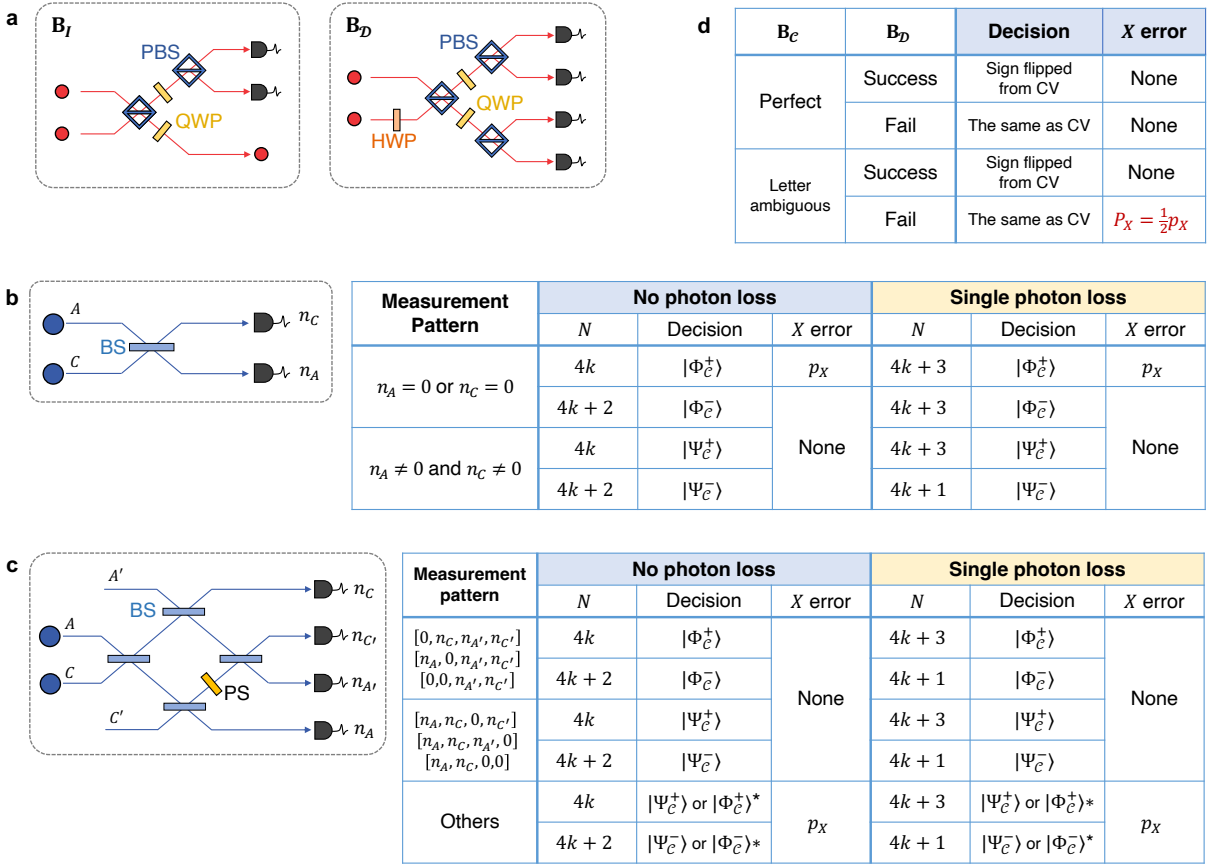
a

$\mathbf{B}_{\mathcal{I}}$

PBS

QWP

$\mathbf{B}_{\mathcal{D}}$

PBS

QWP

HWP

d

| $\mathbf{B}_{\mathcal{C}}$ | $\mathbf{B}_{\mathcal{D}}$ | Decision | $X$ error |
|---|---|---|---|
| Perfect | Success | Sign flipped from CV | None |
| | Fail | The same as CV | None |
| Letter ambiguous | Success | Sign flipped from CV | None |
| | Fail | The same as CV | $P_X = \frac{1}{2}p_X$ |

b

$A$

$C$

BS

$n_C$

$n_A$

| Measurement Pattern | No photon loss | | | Single photon loss | | |
|---|---|---|---|---|---|---|
| | $N$ | Decision | $X$ error | $N$ | Decision | $X$ error |
| $n_A = 0$ or $n_C = 0$ | $4k$ | $\|\Phi_{\mathcal{C}}^{+}\rangle$ | $p_X$ | $4k+3$ | $\|\Phi_{\mathcal{C}}^{+}\rangle$ | $p_X$ |
| | $4k+2$ | $\|\Phi_{\mathcal{C}}^{-}\rangle$ | None | $4k+3$ | $\|\Phi_{\mathcal{C}}^{-}\rangle$ | None |
| $n_A \neq 0$ and $n_C \neq 0$ | $4k$ | $\|\Psi_{\mathcal{C}}^{+}\rangle$ | | $4k+3$ | $\|\Psi_{\mathcal{C}}^{+}\rangle$ | |
| | $4k+2$ | $\|\Psi_{\mathcal{C}}^{-}\rangle$ | | $4k+1$ | $\|\Psi_{\mathcal{C}}^{-}\rangle$ | |

c

$A'$

BS

$A$

$C$

PS

$C'$

$n_C$

$n_{C'}$

$n_{A'}$

$n_A$

| Measurement pattern | No photon loss | | | Single photon loss | | |
|---|---|---|---|---|---|---|
| | $N$ | Decision | $X$ error | $N$ | Decision | $X$ error |
| $[0, n_C, n_{A'}, n_{C'}]$ $[n_A, 0, n_{A'}, n_{C'}]$ $[0,0, n_{A'}, n_{C'}]$ | $4k$ | $\|\Phi_{\mathcal{C}}^{+}\rangle$ | None | $4k+3$ | $\|\Phi_{\mathcal{C}}^{+}\rangle$ | None |
| | $4k+2$ | $\|\Phi_{\mathcal{C}}^{-}\rangle$ | | $4k+1$ | $\|\Phi_{\mathcal{C}}^{-}\rangle$ | |
| $[n_A, n_C, 0, n_{C'}]$ $[n_A, n_C, n_{A'}, 0]$ $[n_A, n_C, 0,0]$ | $4k$ | $\|\Psi_{\mathcal{C}}^{+}\rangle$ | | $4k+3$ | $\|\Psi_{\mathcal{C}}^{+}\rangle$ | |
| | $4k+2$ | $\|\Psi_{\mathcal{C}}^{-}\rangle$ | | $4k+1$ | $\|\Psi_{\mathcal{C}}^{-}\rangle$ | |
| Others | $4k$ | $\|\Psi_{\mathcal{C}}^{+}\rangle$ or $\|\Phi_{\mathcal{C}}^{+}\rangle^{*}$ | $p_X$ | $4k+3$ | $\|\Psi_{\mathcal{C}}^{+}\rangle$ or $\|\Phi_{\mathcal{C}}^{+}\rangle*$ | $p_X$ |
| | $4k+2$ | $\|\Psi_{\mathcal{C}}^{-}\rangle$ or $\|\Phi_{\mathcal{C}}^{-}\rangle*$ | | $4k+1$ | $\|\Psi_{\mathcal{C}}^{-}\rangle$ or $\|\Phi_{\mathcal{C}}^{-}\rangle^{*}$ | |